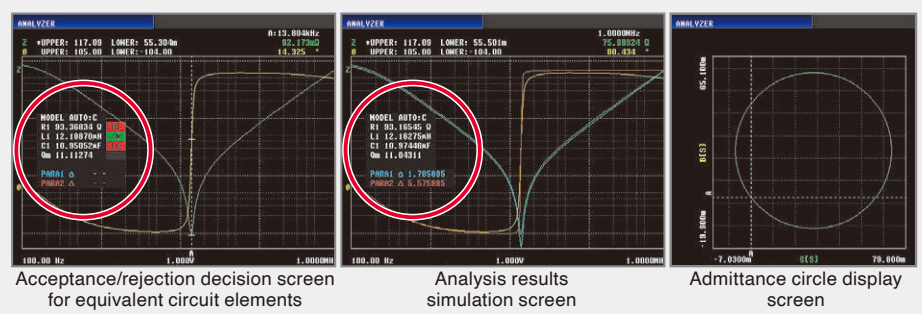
ANALYZER

Z ▼UPPER: 117.09 LOWER: 55.304m
θ UPPER: 105.00 LOWER: -104.00

A:13.804kHz
92.173mΩ
14.325 °

MODEL AUTO:C
R1 93.36034 Ω LO
L1 12.19870mH IN
C1 10.95052nF HI
Qm 11.11274

PARA1 △ - -
PARA2 △ - -

100.00 Hz 1.000V 1.0000MHz

Acceptance/rejection decision screen for equivalent circuit elements

ANALYZER

Z ▼UPPER: 117.09 LOWER: 55.501m
θ UPPER: 105.00 LOWER: -104.00

1.0000MHz
75.80824 Ω
80.434 °

MODEL AUTO:C
R1 93.16545 Ω
L1 12.16275mH
C1 10.97446nF
Qm 11.04311

PARA1 △ 1.785885
PARA2 △ 5.575885

100.00 Hz 1.000V 1.0000MHz

Analysis results simulation screen

ANALYZER

65.100m
B[S]
-19.800m
-7.0300m G[S] 79.800m

Admittance circle display screen